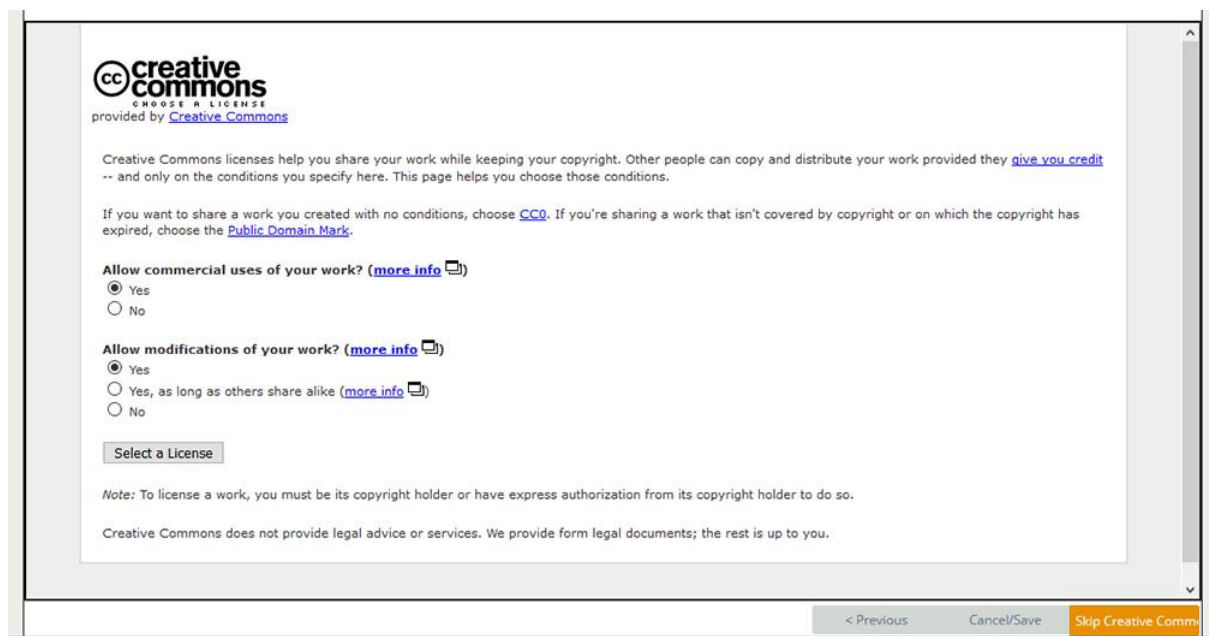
cc creative commons
CHOOSE A LICENSE
provided by Creative Commons

Creative Commons licenses help you share your work while keeping your copyright. Other people can copy and distribute your work provided they give you credit -- and only on the conditions you specify here. This page helps you choose those conditions.

If you want to share a work you created with no conditions, choose CC0. If you're sharing a work that isn't covered by copyright or on which the copyright has expired, choose the Public Domain Mark.

Allow commercial uses of your work? (more info)
Yes
No

Allow modifications of your work? (more info)
Yes
Yes, as long as others share alike (more info)
No

Select a License

Note: To license a work, you must be its copyright holder or have express authorization from its copyright holder to do so.

Creative Commons does not provide legal advice or services. We provide form legal documents; the rest is up to you.

< Previous
Cancel/Save
Skip Creative Comm